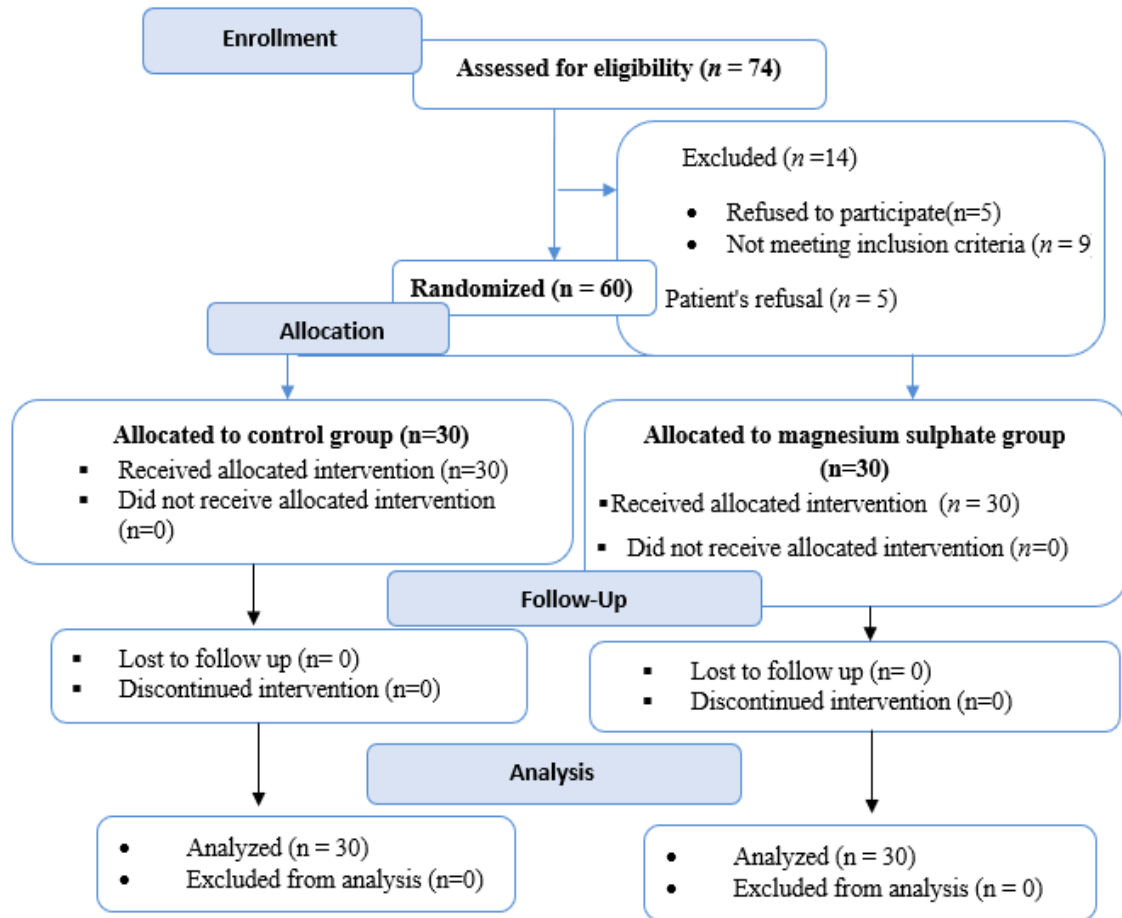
Enrollment

Assessed for eligibility ($n$ = 74)

Excluded ($n$ =14)

- Refused to participate(n=5)
- Not meeting inclusion criteria ($n$ = 9

Randomized (n = 60)

Patient's refusal ($n$ = 5)

Allocation

Allocated to control group (n=30)
- Received allocated intervention (n=30)
- Did not receive allocated intervention (n=0)

Allocated to magnesium sulphate group (n=30)
- Received allocated intervention ($n$ = 30)
- Did not receive allocated intervention ($n$=0)

Follow-Up

- Lost to follow up (n= 0)
- Discontinued intervention (n=0)

- Lost to follow up (n= 0)
- Discontinued intervention (n=0)

Analysis

- Analyzed (n = 30)
- Excluded from analysis (n=0)

- Analyzed (n = 30)
- Excluded from analysis (n = 0)